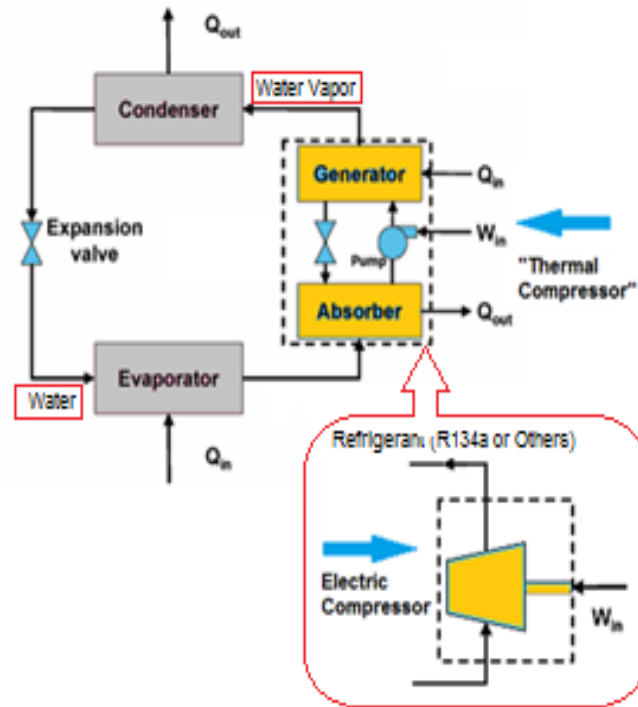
$Q_{out}$

Condenser

Water Vapor

Generator

$Q_{in}$

Expansion valve

Pump

$W_{in}$

"Thermal Compressor"

Absorber

$Q_{out}$

Water

Evaporator

$Q_{in}$

Refrigerant (R134a or Others)

Electric Compressor

$W_{in}$